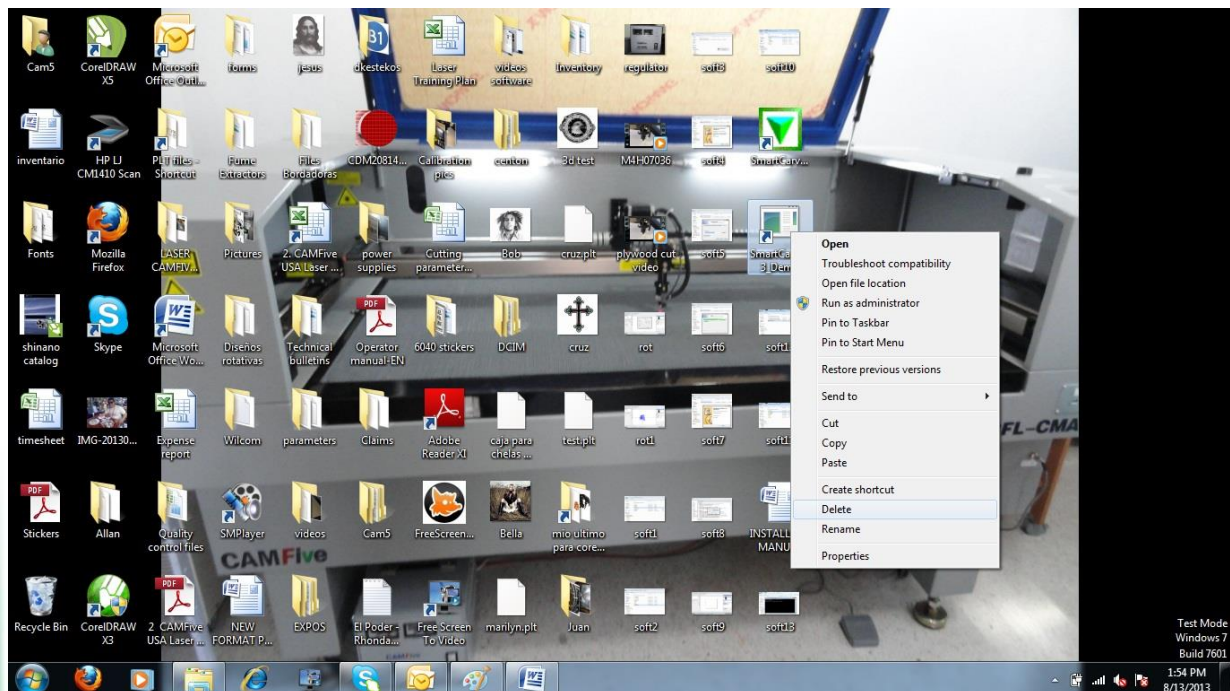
Cam5
CorelDRAW X5
Microsoft Office Outl...
forms
jesus
dkestekos
Laser Training Plan
videos software
Inventory
regulator
soft3
soft10

inventario
HP LJ CM1410 Scan
PLT files - Shortcut
Fume Extractors
Files Bordadoras
CDM20814...
Calibration pics
ccnton
3d test
M4H07036
soft4
SmartCarv...

Fonts
Mozilla Firefox
LASER CAMFIV...
Pictures
2. CAMFive USA Laser ...
power supplies
Cutting parameter...
Bob
cruz.plt
plywood cut video
soft5
SmartCa... 3 Dem...

shinano catalog
Skype
Microsoft Office Wo...
Diseños rotativas
Technical bulletins
Operator manual-EN
6040 stickers
DCIM
cruz
rot
soft6
soft1...

timesheet
IMG-20130...
Expense report
Wilcom
parameters
Claims
Adobe Reader XI
caja para chelas ...
test.plt
rot1
soft7
soft1...

Stickers
Allan
Quality control files
SMPlayer
videos
Cam5
FreeScreen...
Bella
mio ultimo para core...
soft1
soft8
INSTALL MANU...

Recycle Bin
CorelDRAW X3
2 CAMFive USA Laser ...
NEW FORMAT P...
EXPOS
El Poder - Rhonda...
Free Screen To Video
marilyn.plt
Juan
soft2
soft9
soft13

Open
Troubleshoot compatibility
Open file location
Run as administrator
Pin to Taskbar
Pin to Start Menu
Restore previous versions
Send to
Cut
Copy
Paste
Create shortcut
Delete
Rename
Properties

CAMFive
FL-CMA

Test Mode
Windows 7
Build 7601
1:54 PM
8/13/2013